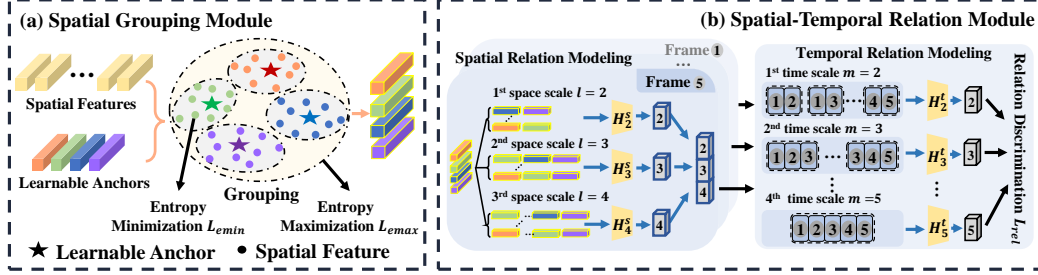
(a) Spatial Grouping Module

Spatial Features

Learnable Anchors

Grouping

Entropy Minimization $L_{emin}$

Entropy Maximization $L_{emax}$

★ Learnable Anchor • Spatial Feature

(b) Spatial-Temporal Relation Module

Spatial Relation Modeling

Frame 1

...

Frame 5

1st space scale $l = 2$

$H_2^s$ 2

2nd space scale $l = 3$

$H_3^s$ 3

3rd space scale $l = 4$

$H_4^s$ 4

2 3 4

Temporal Relation Modeling

1st time scale $m = 2$

1 2 1 3 ... 4 5

$H_2^t$ 2

2nd time scale $m = 3$

1 2 3 ... 3 4 5

$H_3^t$ 3

⋮

4th time scale $m = 5$

1 2 3 4 5

$H_5^t$ 5

Relation Discrimination $L_{rel}$